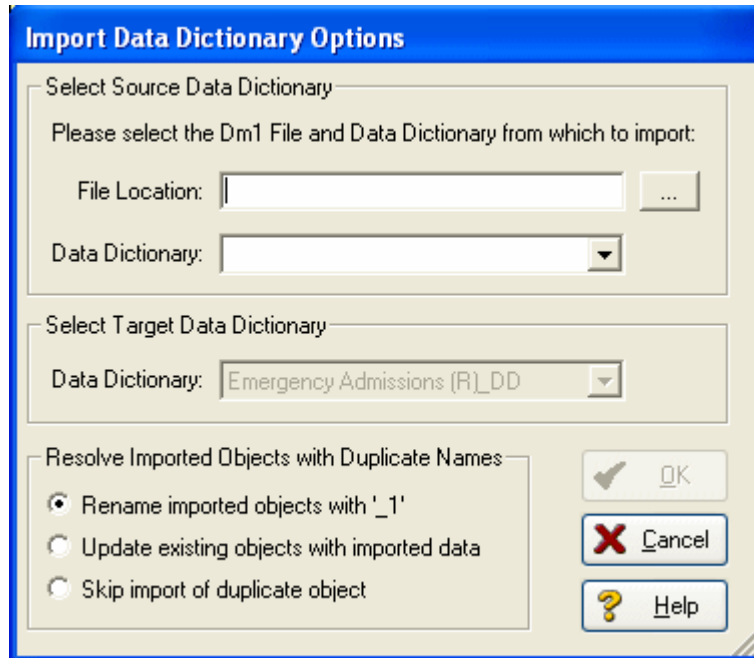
Import Data Dictionary Options

Select Source Data Dictionary

Please select the Dm1 File and Data Dictionary from which to import:

File Location:

...

Data Dictionary:

Select Target Data Dictionary

Data Dictionary: Emergency Admissions (R)_DD

Resolve Imported Objects with Duplicate Names

Rename imported objects with '_1'

Update existing objects with imported data

Skip import of duplicate object

OK

Cancel

Help